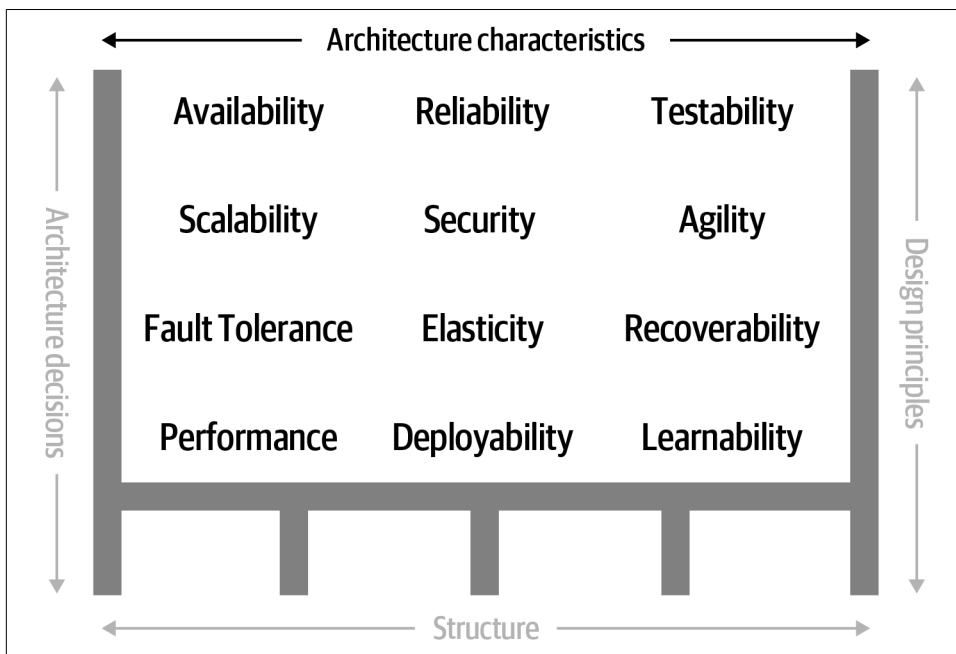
Architecture characteristics

Architecture decisions

Availability Reliability Testability

Scalability Security Agility

Fault Tolerance Elasticity Recoverability

Performance Deployability Learnability

Design principles

Structure